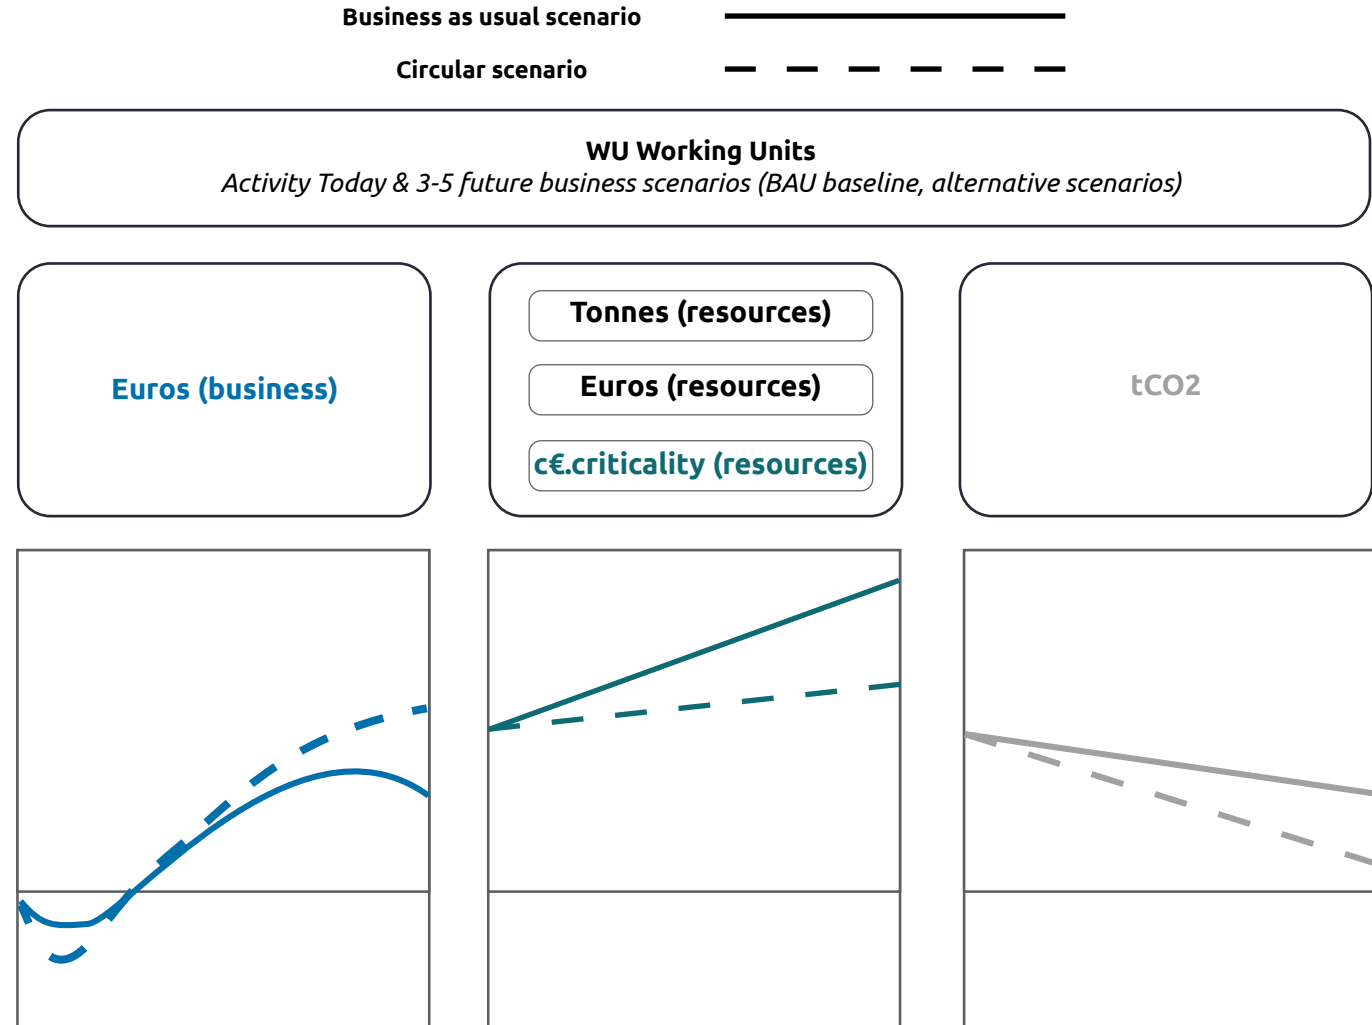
Business as usual scenario

Circular scenario

WU Working Units
Activity Today & 3-5 future business scenarios (BAU baseline, alternative scenarios)

Euros (business)

Tonnes (resources)

Euros (resources)

c€.criticality (resources)

tCO2